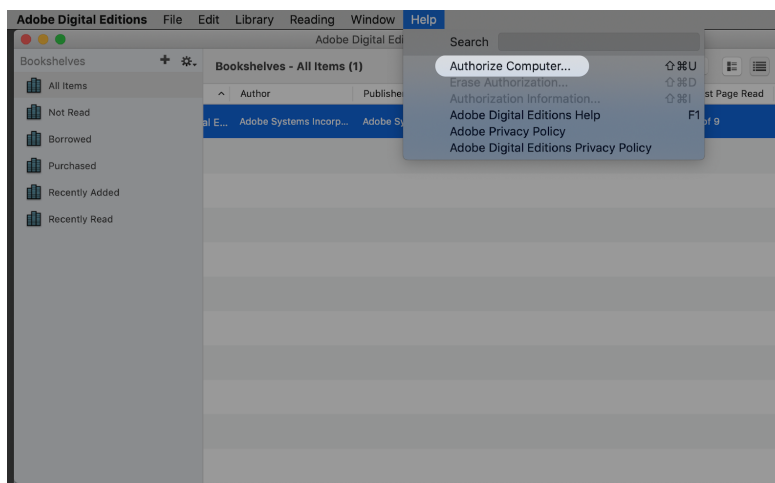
Adobe Digital Editions File Edit Library Reading Window Help

Adobe Digital Edi

Bookshelves + 

All Items
Not Read
Borrowed
Purchased
Recently Added
Recently Read

Bookshelves - All Items (1)

Author Publisher st Page Read

al E... Adobe Systems Incorp... Adobe Sy of 9

Search
Authorize Computer... ⇧⌘U
Erase Authorization... ⇧⌘D
Authorization Information... ⇧⌘I
Adobe Digital Editions Help F1
Adobe Privacy Policy
Adobe Digital Editions Privacy Policy